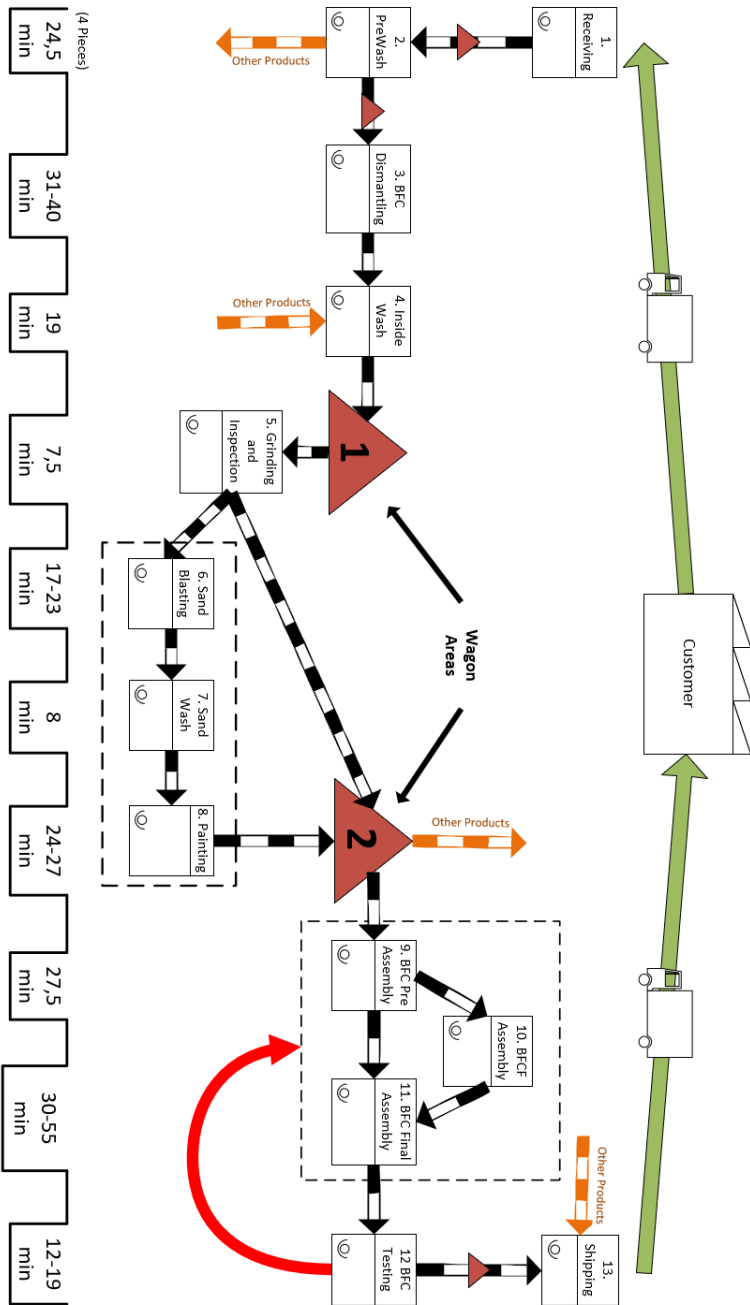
1. Receiving

2. PreWash

Other Products

3. BFC Dismantling

4. Inside Wash

Other Products

1

5. Grinding and Inspection

6. Sand Blasting

7. Sand Wash

8. Painting

2

Other Products

Wagon Areas

Customer

9. BFC Pre Assembly

10. BFCF Assembly

11. BFC Final Assembly

12 BFC Testing

13. Shipping

Other Products

(4 Pieces)
24,5 min

31-40 min

19 min

7,5 min

17-23 min

8 min

24-27 min

27,5 min

30-55 min

12-19 min